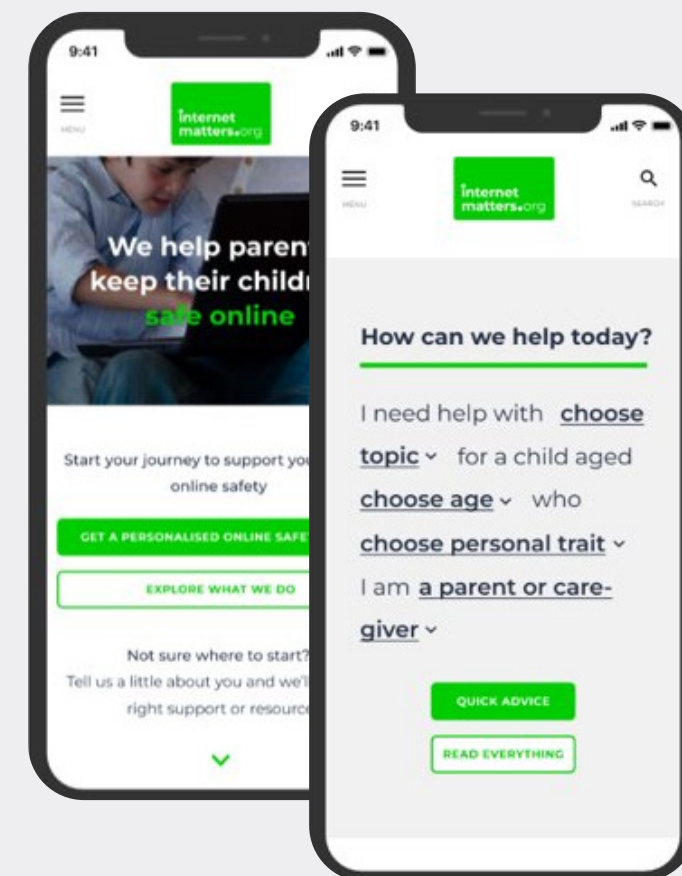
9:41

MENU

internet matters.org

We help paren keep their childr safe online

Start your journey to support you online safety

GET A PERSONALISED ONLINE SAFE

EXPLORE WHAT WE DO

Not sure where to start? Tell us a little about you and we'l right support or resourc

9:41

MENU

internet matters.org

SEARCH

How can we help today?

I need help with choose topic for a child aged choose age who choose personal trait I am a parent or care-giver

QUICK ADVICE

READ EVERYTHING